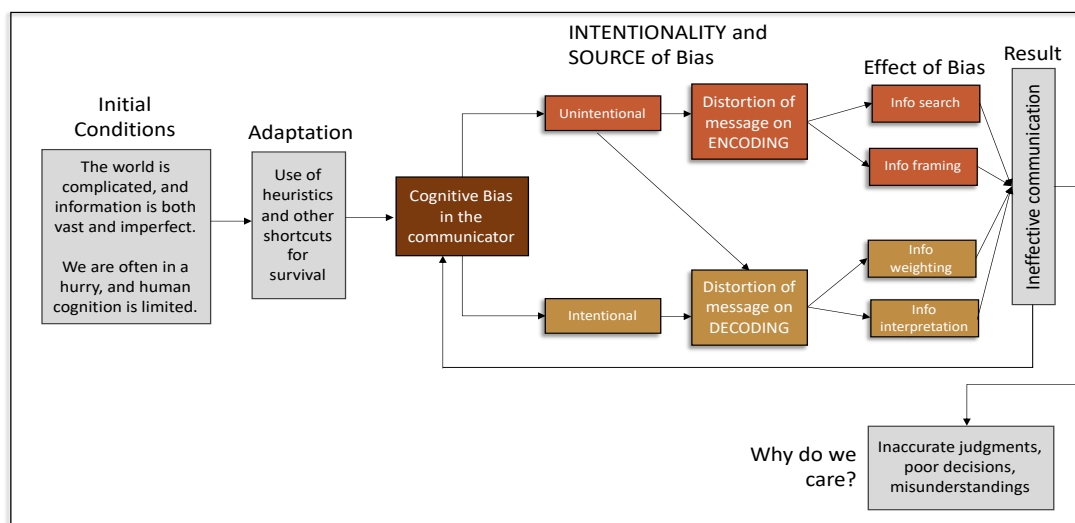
INTENTIONALITY and SOURCE of Bias

Effect of Bias

Result

Initial Conditions

The world is complicated, and information is both vast and imperfect.

We are often in a hurry, and human cognition is limited.

Adaptation

Use of heuristics and other shortcuts for survival

Cognitive Bias in the communicator

Unintentional

Distortion of message on ENCODING

Info search

Info framing

Intentional

Distortion of message on DECODING

Info weighting

Info interpretation

Ineffective communication

Why do we care?

Inaccurate judgments, poor decisions, misunderstandings